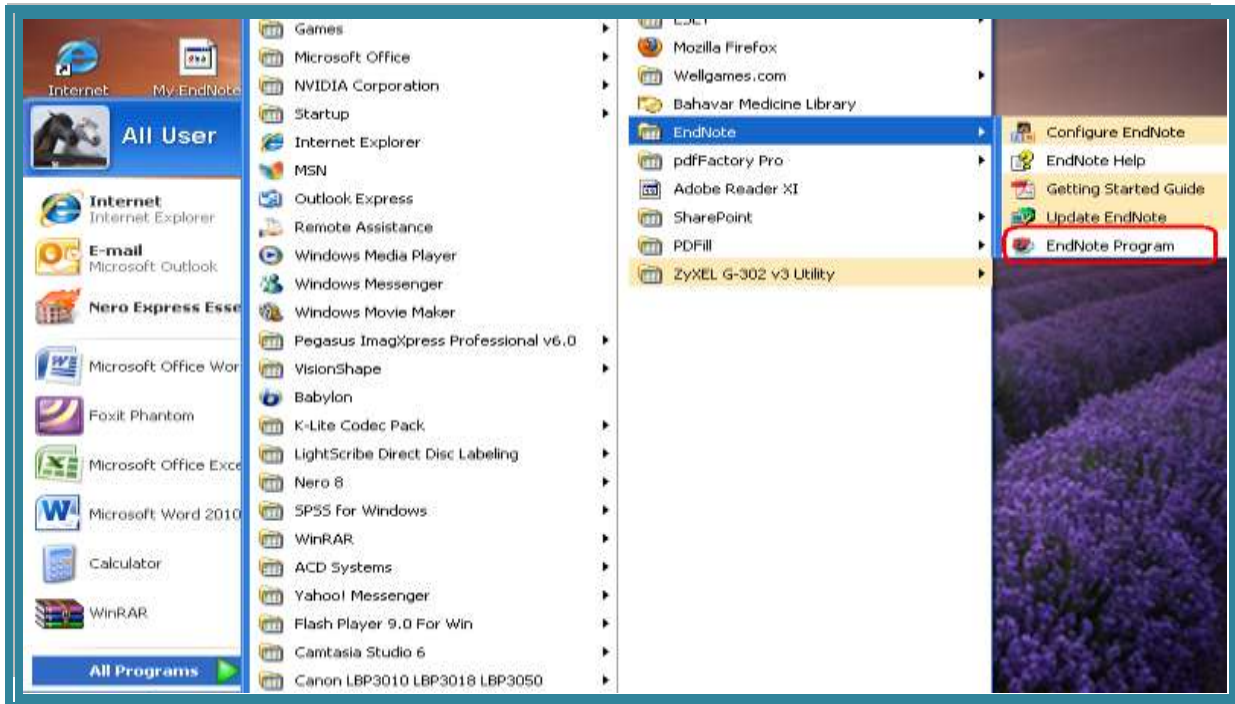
Internet
My EndNote
All User
Internet
Internet Explorer
E-mail
Microsoft Outlook
Nero Express Esse
Microsoft Office Wor
Foxit Phantom
Microsoft Office Exce
Microsoft Word 2010
Calculator
WinRAR
All Programs

Games
Microsoft Office
NVIDIA Corporation
Startup
Internet Explorer
MSN
Outlook Express
Remote Assistance
Windows Media Player
Windows Messenger
Windows Movie Maker
Pegasus ImagXpress Professional v6.0
VisionShape
Babylon
K-Lite Codec Pack
LightScribe Direct Disc Labeling
Nero 8
SPSS for Windows
WinRAR
ACD Systems
Yahoo! Messenger
Flash Player 9.0 For Win
Camtasia Studio 6
Canon LBP3010 LBP3018 LBP3050

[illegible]
Mozilla Firefox
Wellgames.com
Bahavar Medicine Library
EndNote
pdfFactory Pro
Adobe Reader XI
SharePoint
PDFill
ZyXEL G-302 v3 Utility

Configure EndNote
EndNote Help
Getting Started Guide
Update EndNote
EndNote Program